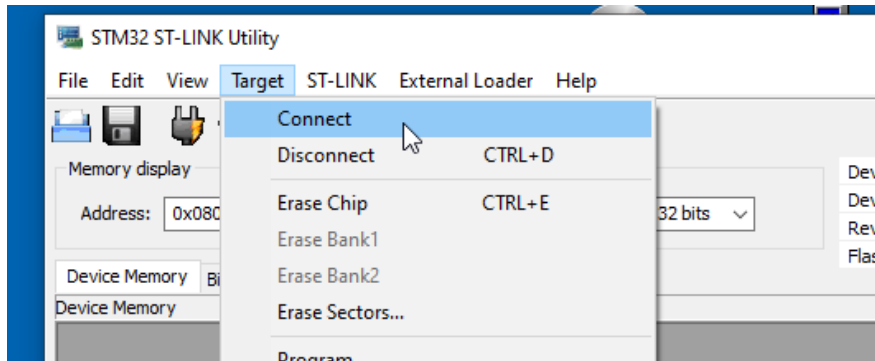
STM32 ST-LINK Utility

File Edit View Target ST-LINK External Loader Help

Memory display

Address: 0x080

Device Memory Bi

Device Memory

Connect
Disconnect CTRL+D
Erase Chip CTRL+E
Erase Bank1
Erase Bank2
Erase Sectors...
Program

32 bits

Dev
Dev
Rev
Flas